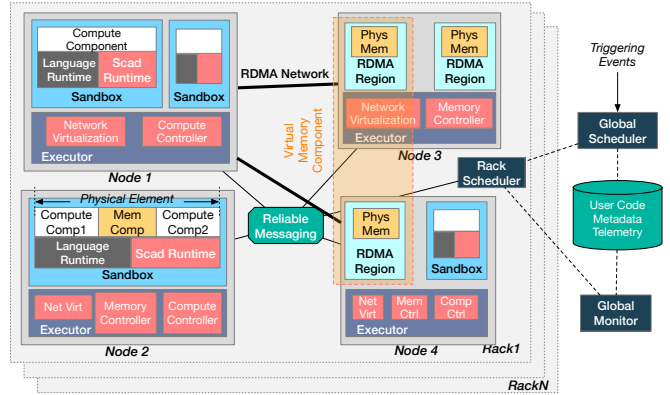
Compute Component
Language Runtime
Scad Runtime
Sandbox
Sandbox
Network Virtualization
Compute Controller
Executor
Node 1

RDMA Network

Phys Mem
RDMA Region
Phys Mem
RDMA Region
Network Virtualization
Memory Controller
Executor
Node 3

Virtual Memory Component

Triggering Events
Global Scheduler
Rack Scheduler
User Code Metadata Telemetry
Global Monitor

Physical Element
Compute Comp1
Mem Comp
Compute Comp2
Language Runtime
Scad Runtime
Sandbox
Net Virt
Memory Controller
Compute Controller
Executor
Node 2

Reliable Messaging

Phys Mem
RDMA Region
Sandbox
Net Virt
Mem Ctrl
Comp Ctrl
Executor
Node 4
Rack1
RackN